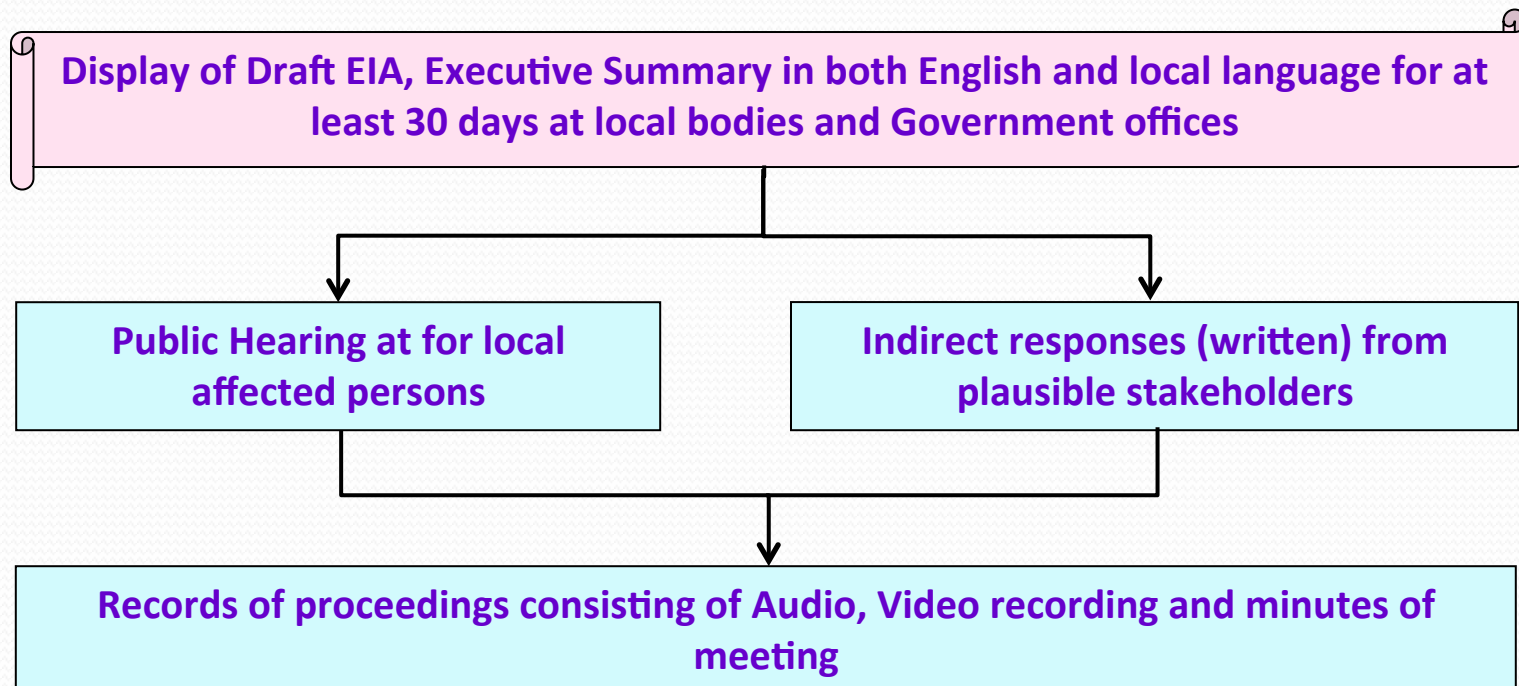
Display of Draft EIA, Executive Summary in both English and local language for at least 30 days at local bodies and Government offices

Public Hearing at for local affected persons

Indirect responses (written) from plausible stakeholders

Records of proceedings consisting of Audio, Video recording and minutes of meeting